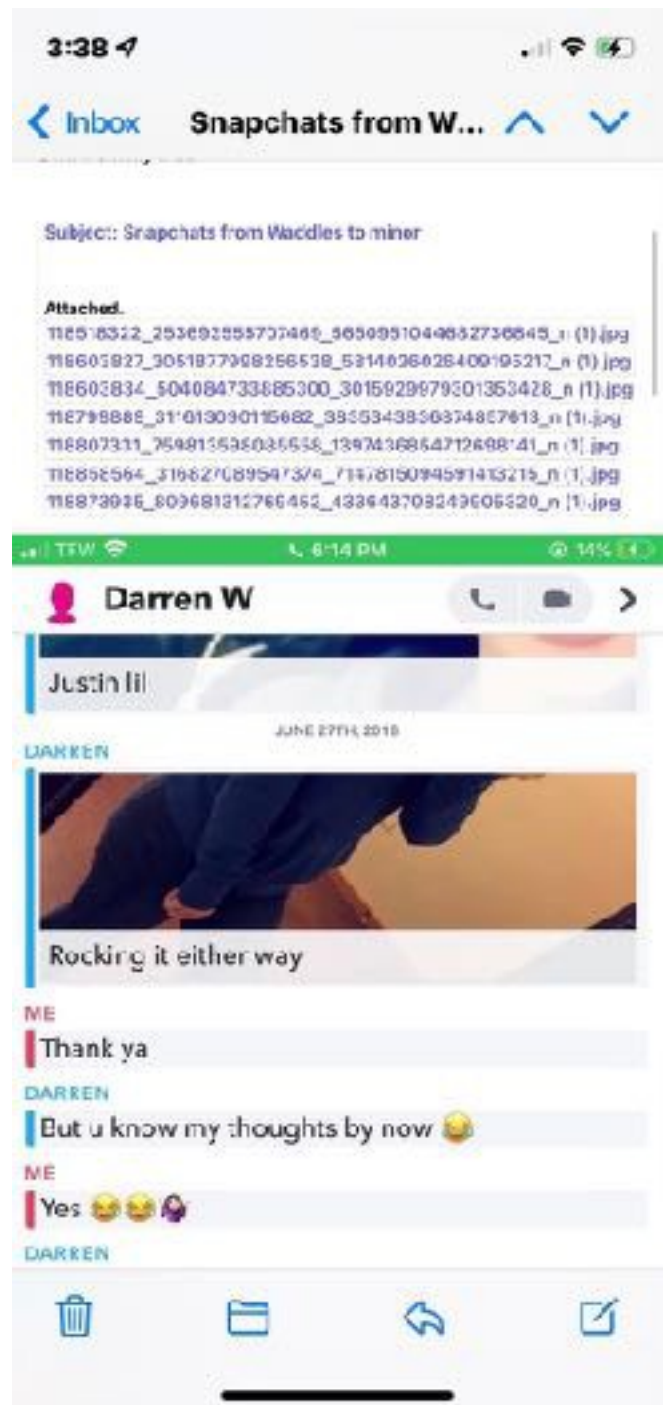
3:38

Inbox Snapchats from W...

Subject: Snapchats from Waddles to miner

Attached.
118518322_253692555707460_9650951044862736845_n (1).jpg
118605827_3051877098256538_5314636026409195217_n (1).jpg
118603834_504084733885300_3015929979301353428_n (1).jpg
118799888_311013090115682_3855343856374857613_n (1).jpg
118807311_759813535035555_1397436864712698141_n (1).jpg
118852564_316627089547374_7167815094591413215_n (1).jpg
118873936_809681312766462_4336437032496066520_n (1).jpg

TFW 6:14 PM 14%

Darren W

Justin lil

JUNE 27TH, 2018

DARREN

Rocking it either way

ME
Thank ya

DARREN
But u know my thoughts by now 😂

ME
Yes 😂😂🤦‍♀️

DARREN